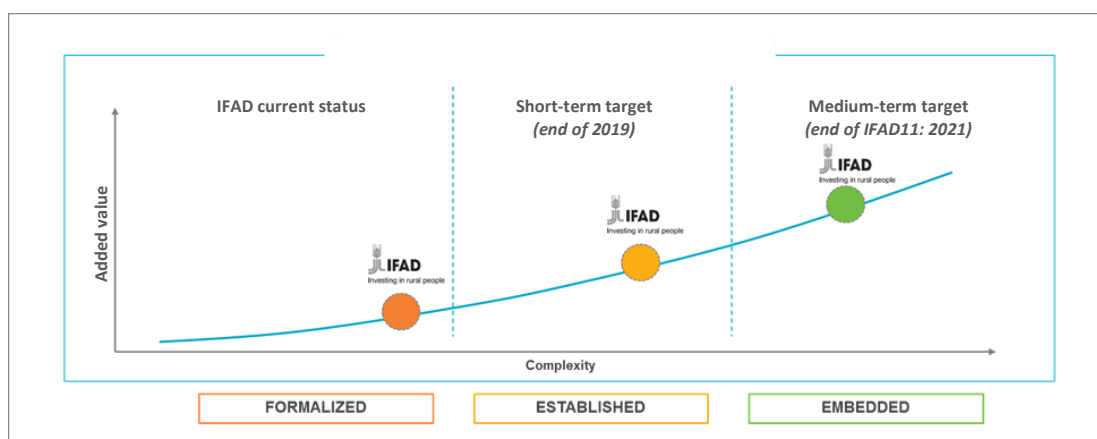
IFAD current status

Short-term target
*(end of 2019)*

Medium-term target
*(end of IFAD11: 2021)*

Added value

IFAD
Investing in rural people

IFAD
Investing in rural people

IFAD
Investing in rural people

Complexity

FORMALIZED

ESTABLISHED

EMBEDDED